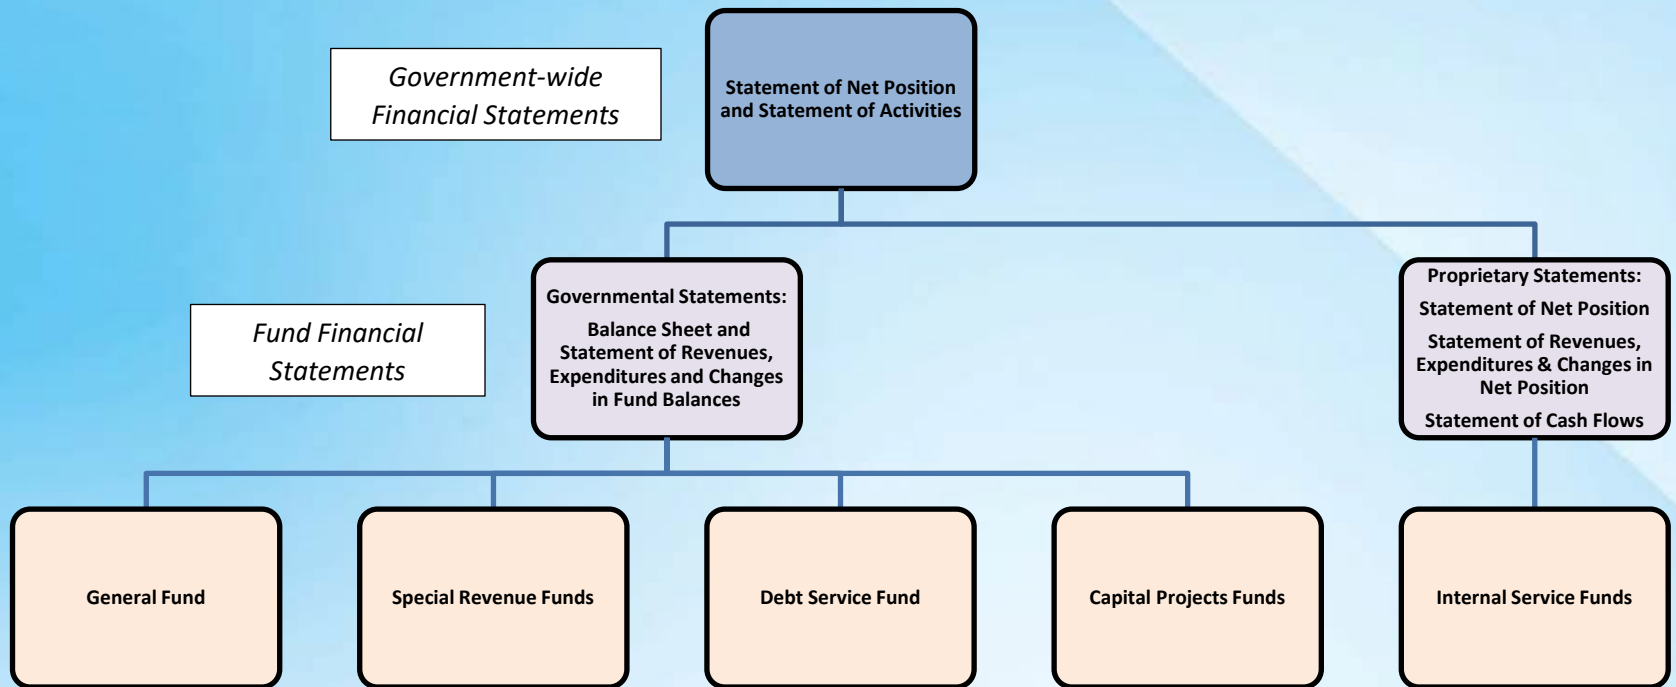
Government-wide Financial Statements

Statement of Net Position and Statement of Activities

Fund Financial Statements

Governmental Statements:

Balance Sheet and Statement of Revenues, Expenditures and Changes in Fund Balances

Proprietary Statements:

Statement of Net Position

Statement of Revenues, Expenditures & Changes in Net Position

Statement of Cash Flows

General Fund

Special Revenue Funds

Debt Service Fund

Capital Projects Funds

Internal Service Funds